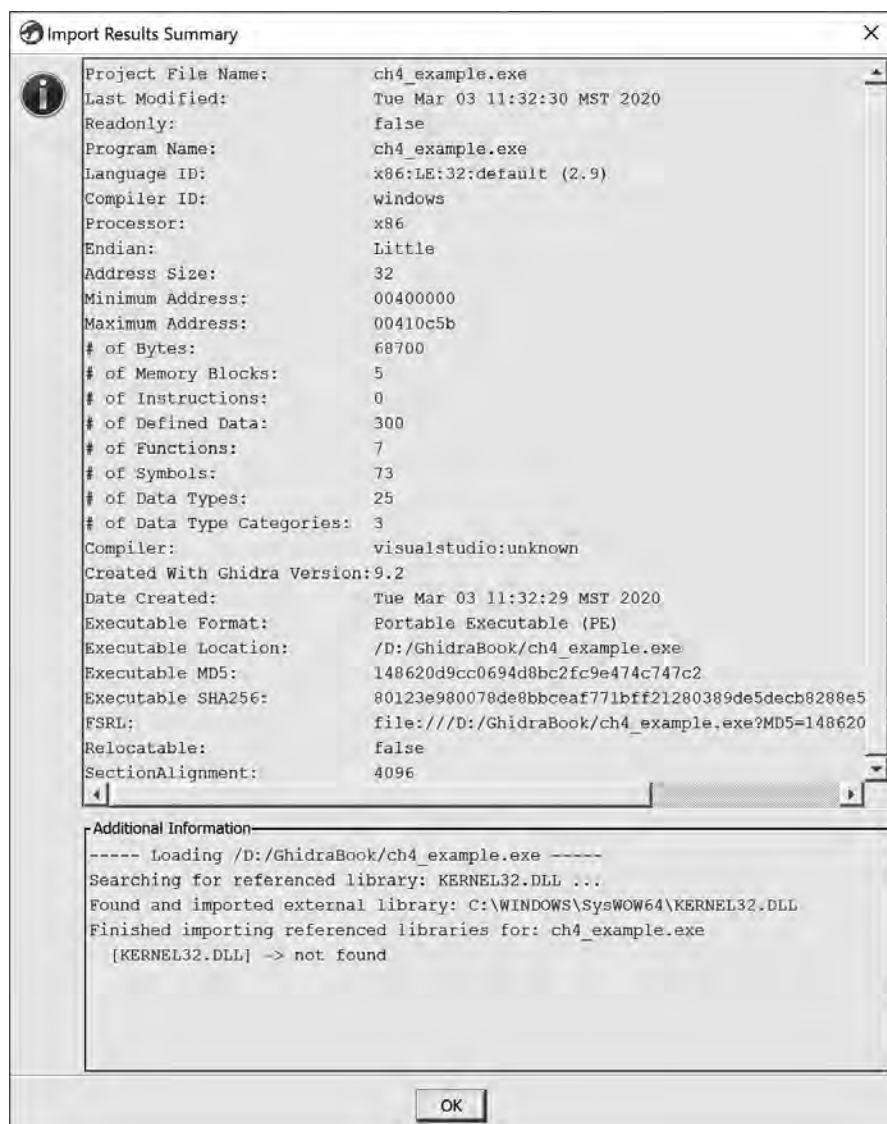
Import Results Summary

| | |
|---|---|
| Project File Name: | ch4_example.exe |
| Last Modified: | Tue Mar 03 11:32:30 MST 2020 |
| Readonly: | false |
| Program Name: | ch4_example.exe |
| Language ID: | x86:LE:32:default (2.9) |
| Compiler ID: | windows |
| Processor: | x86 |
| Endian: | Little |
| Address Size: | 32 |
| Minimum Address: | 00400000 |
| Maximum Address: | 00410c5b |
| # of Bytes: | 68700 |
| # of Memory Blocks: | 5 |
| # of Instructions: | 0 |
| # of Defined Data: | 300 |
| # of Functions: | 7 |
| # of Symbols: | 73 |
| # of Data Types: | 25 |
| # of Data Type Categories: | 3 |
| Compiler: | visualstudio:unknown |
| Created With Ghidra Version: | 9.2 |
| Date Created: | Tue Mar 03 11:32:29 MST 2020 |
| Executable Format: | Portable Executable (PE) |
| Executable Location: | /D:/GhidraBook/ch4_example.exe |
| Executable MD5: | 148620d9cc0694d8bc2fc9e474c747c2 |
| Executable SHA256: | 80123e980078de8bbceaf771bff21280389de5decb8288e5 |
| FSRL: | file:///D:/GhidraBook/ch4_example.exe?MD5=148620 |
| Relocatable: | false |
| SectionAlignment: | 4096 |

Additional Information

----- Loading /D:/GhidraBook/ch4_example.exe -----
Searching for referenced library: KERNEL32.DLL ...
Found and imported external library: C:\WINDOWS\SysWOW64\KERNEL32.DLL
Finished importing referenced libraries for: ch4_example.exe
[KERNEL32.DLL] -> not found

OK